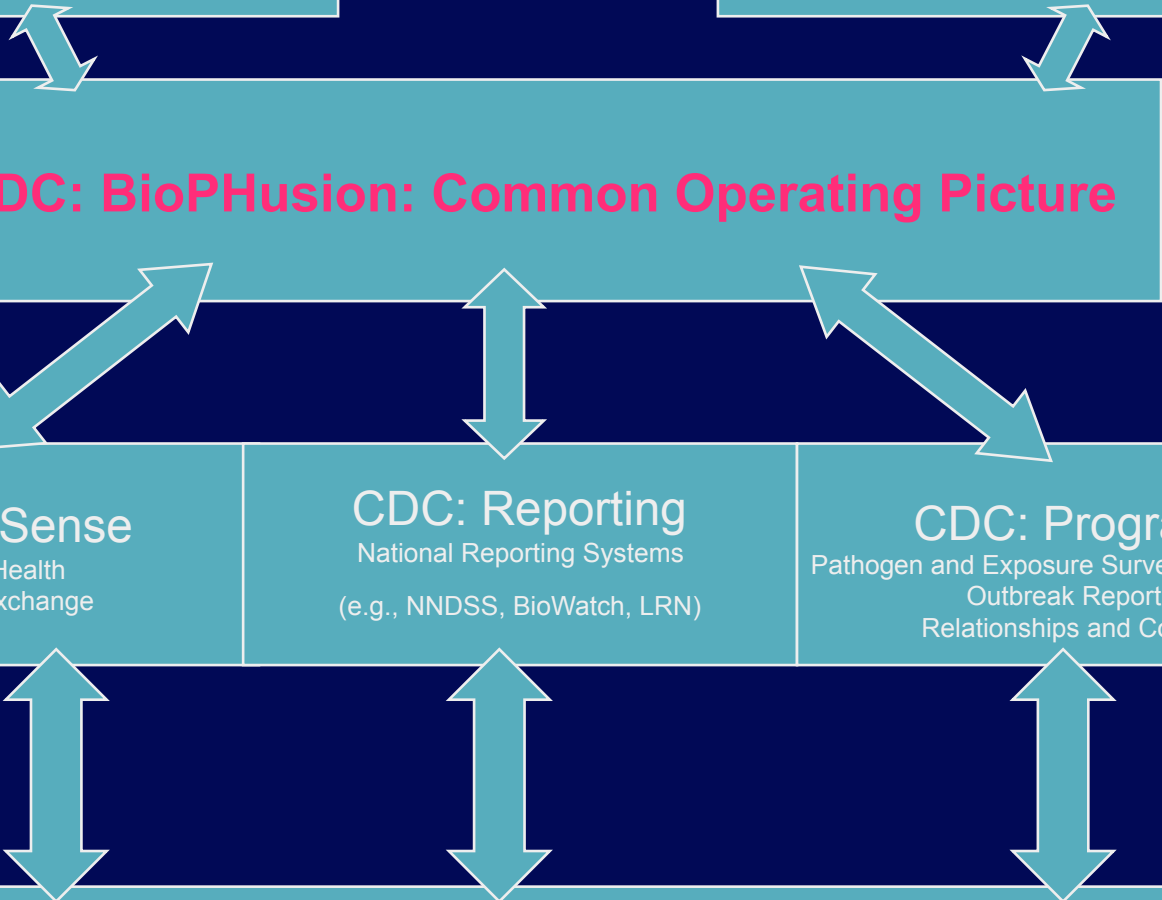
DC: BioPHusion: Common Operating Picture

Sense
Health
xchange

CDC: Reporting
National Reporting Systems
(e.g., NNDSS, BioWatch, LRN)

CDC: Progra
Pathogen and Exposure Surve
Outbreak Report
Relationships and Co